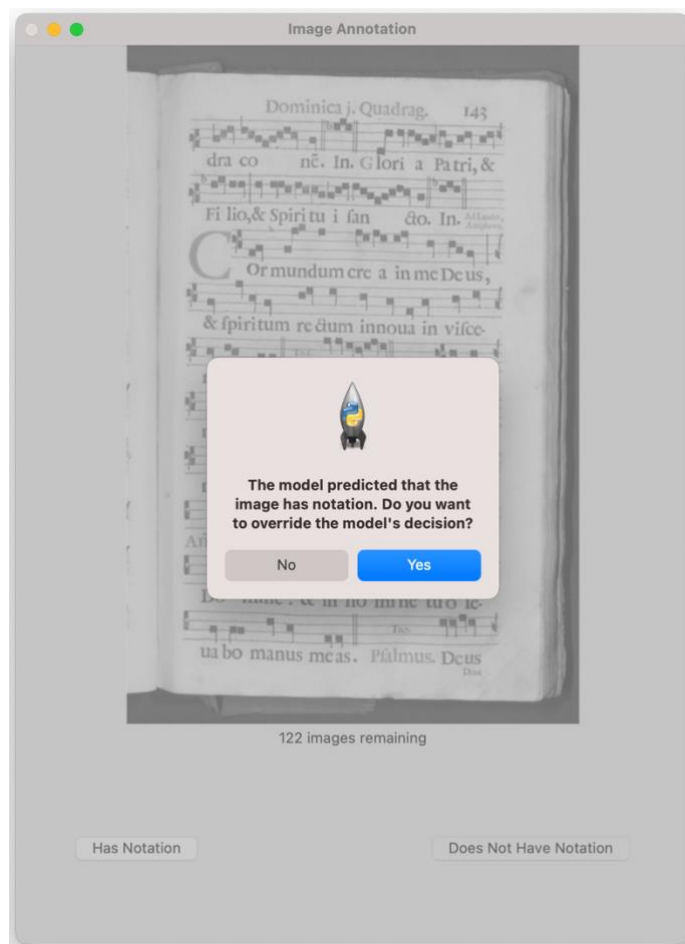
Image Annotation

Dominica j. Quadrag. 143

dra co nē. In. Glori a Patri, &

Fi lio,& Spiri tu i ſan ĉto. In. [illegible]

C Or mundum cre a in me De us,

& ſpiritum re ĉtum innoua in viſce-

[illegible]

ua bo manus me as. Pſalmus. Deus

The model predicted that the image has notation. Do you want to override the model's decision?

No

Yes

122 images remaining

Has Notation

Does Not Have Notation